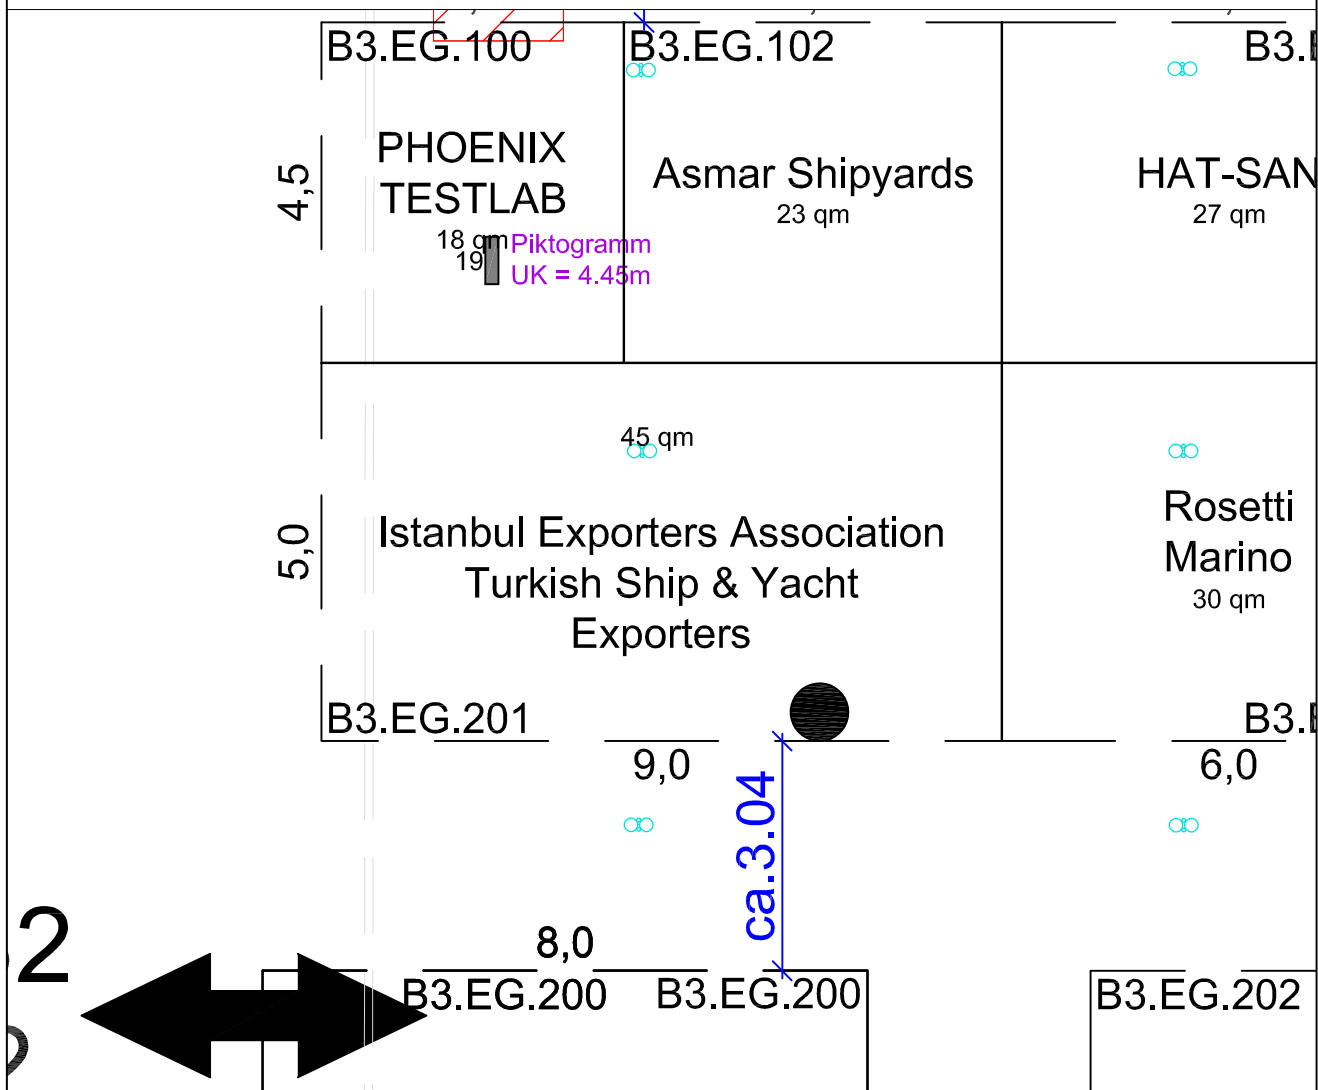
B3.EG.100
B3.EG.102
B3.E

4,5

PHOENIX TESTLAB
18 qm
19
Piktogramm
UK = 4.45m

Asmar Shipyards
23 qm

HAT-SAN
27 qm

45 qm

5,0

Istanbul Exporters Association
Turkish Ship & Yacht
Exporters

Rosetti
Marino
30 qm

B3.EG.201
B3.E

9,0
6,0

ca.3.04

2

8,0
B3.EG.200
B3.EG.200
B3.EG.202